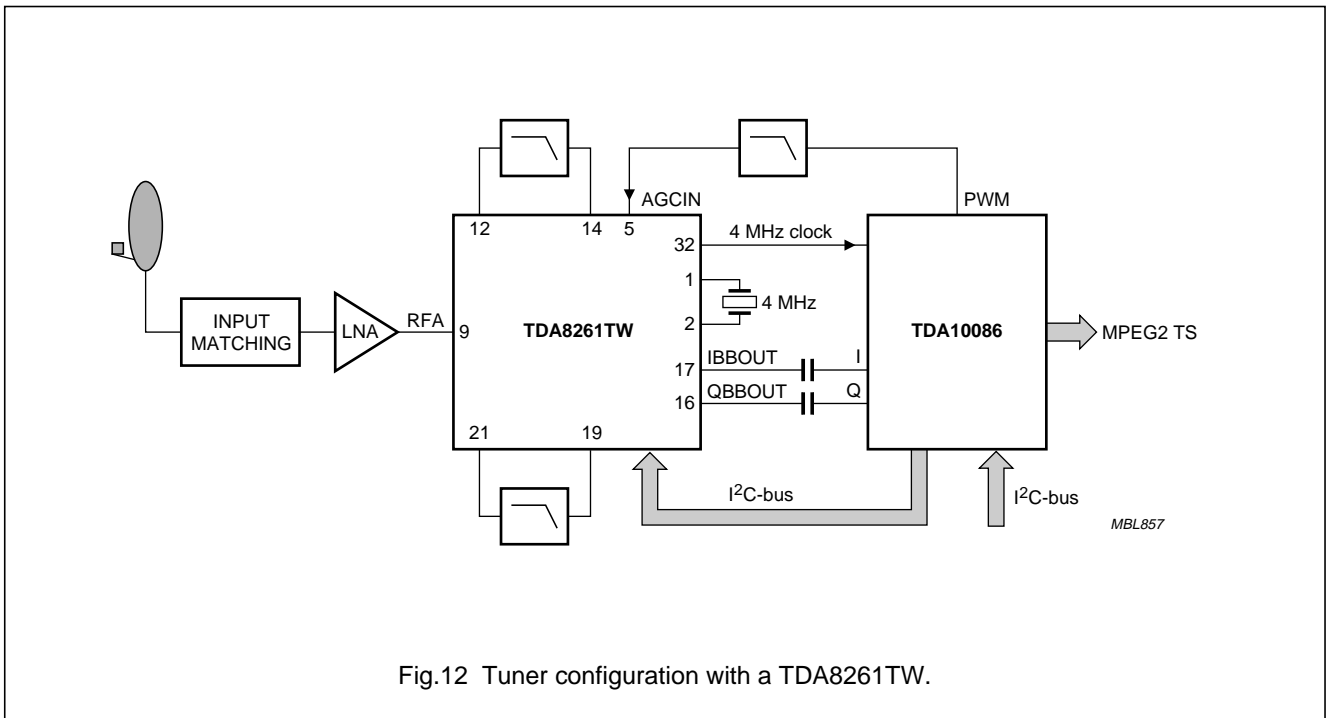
AGCIN

PWM

12

14

5

32

4 MHz clock

1

4 MHz

2

INPUT MATCHING

LNA

RFA

9

TDA8261TW

TDA10086

MPEG2 TS

IBBOUT

I

17

QBBOUT

Q

16

21

19

I$^2$C-bus

I$^2$C-bus

MBL857

Fig.12 Tuner configuration with a TDA8261TW.